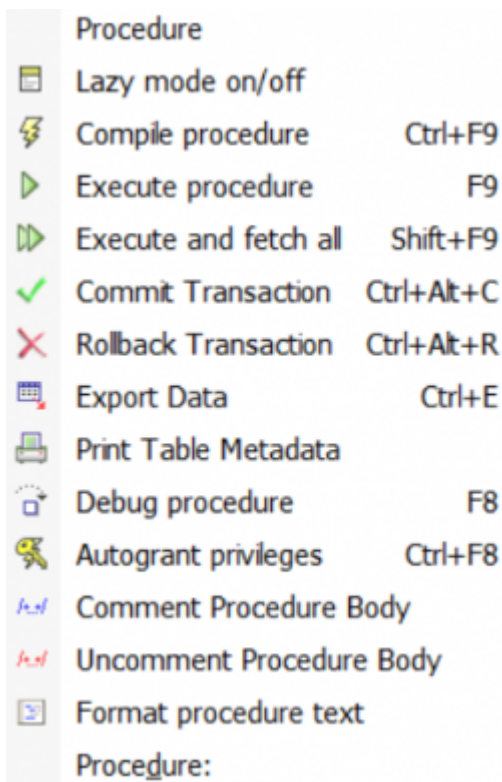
Procedure
Lazy mode on/off
Compile procedure Ctrl+F9
Execute procedure F9
Execute and fetch all Shift+F9
Commit Transaction Ctrl+Alt+C
Rollback Transaction Ctrl+Alt+R
Export Data Ctrl+E
Print Table Metadata
Debug procedure F8
Autogrant privileges Ctrl+F8
Comment Procedure Body
Uncomment Procedure Body
Format procedure text
Procedure: